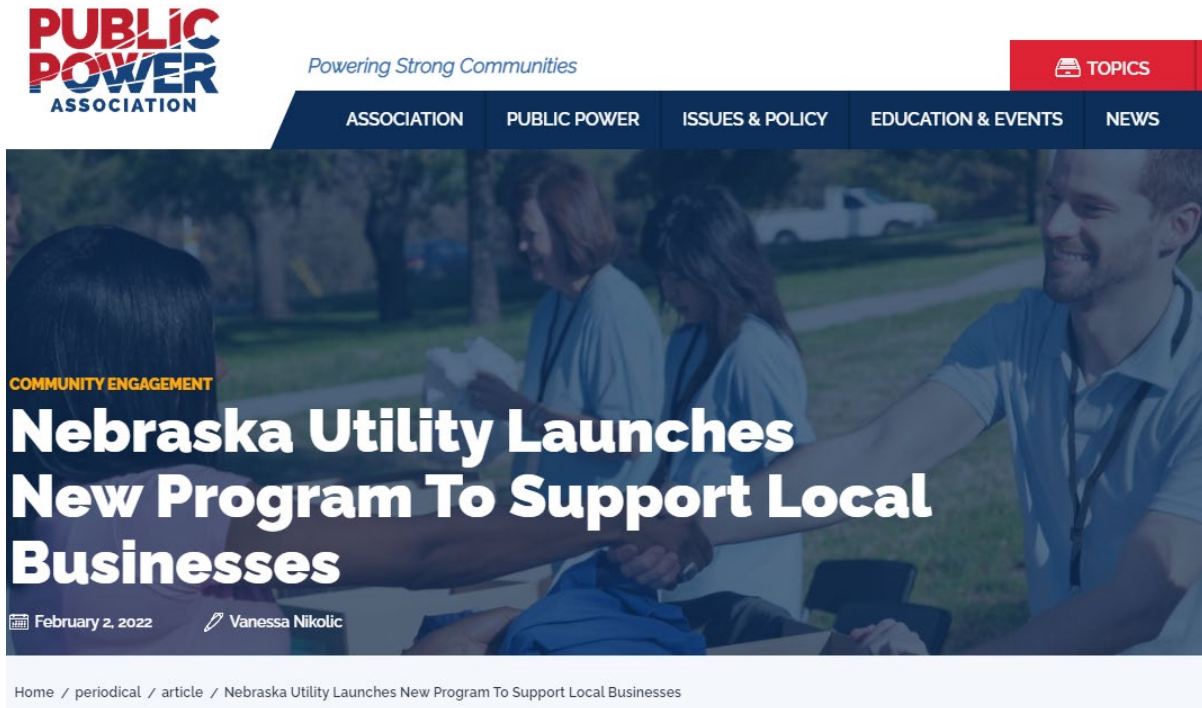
PUBLIC POWER ASSOCIATION

Powering Strong Communities

TOPICS

ASSOCIATION PUBLIC POWER ISSUES & POLICY EDUCATION & EVENTS NEWS

COMMUNITY ENGAGEMENT

Nebraska Utility Launches New Program To Support Local Businesses

February 2, 2022 Vanessa Nikolic

Home / periodical / article / Nebraska Utility Launches New Program To Support Local Businesses